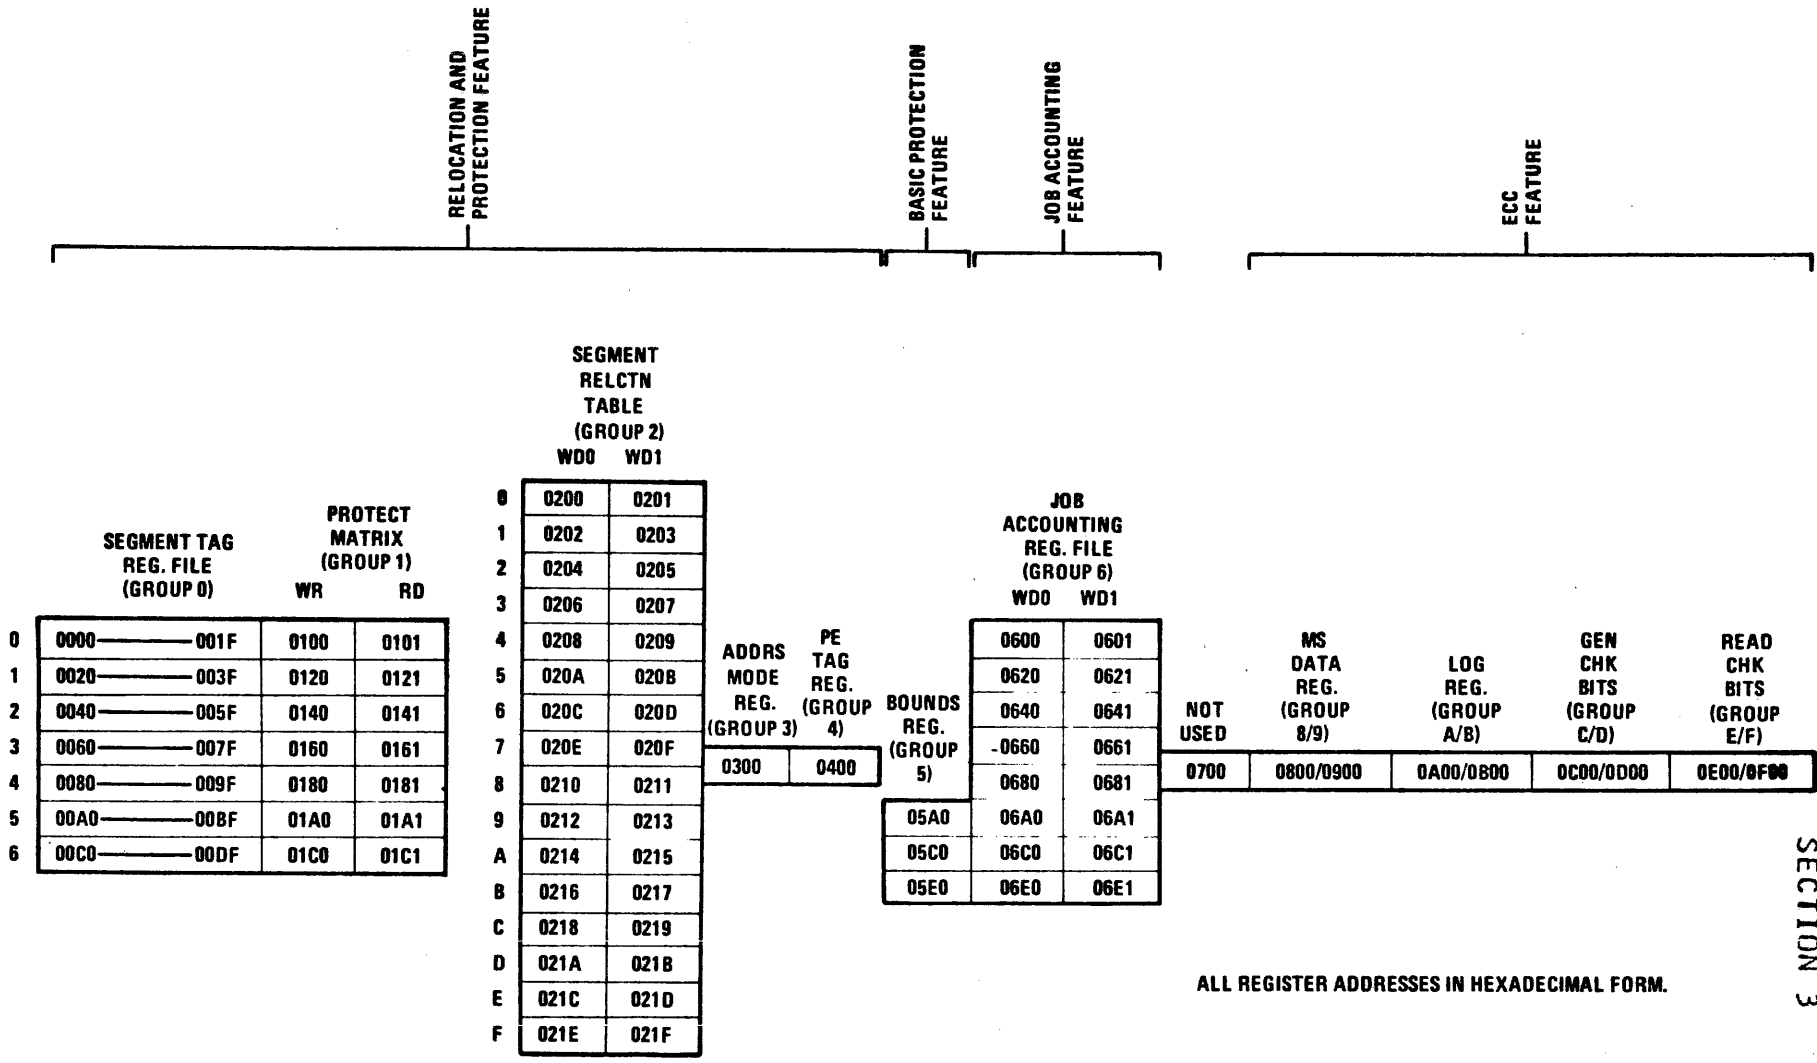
RELOCATION AND PROTECTION FEATURE

BASIC PROTECTION FEATURE

JOB ACCOUNTING FEATURE

ECC FEATURE

SEGMENT TAG REG. FILE (GROUP 0)

| | |
|---|---|
| 0 | 0000——001F |
| 1 | 0020——003F |
| 2 | 0040——005F |
| 3 | 0060——007F |
| 4 | 0080——009F |
| 5 | 00A0——00BF |
| 6 | 00C0——00DF |

PROTECT MATRIX (GROUP 1)

| WR | RD |
|---|---|
| 0100 | 0101 |
| 0120 | 0121 |
| 0140 | 0141 |
| 0160 | 0161 |
| 0180 | 0181 |
| 01A0 | 01A1 |
| 01C0 | 01C1 |

SEGMENT RELCTN TABLE (GROUP 2)

| | WD0 | WD1 |
|---|---|---|
| 0 | 0200 | 0201 |
| 1 | 0202 | 0203 |
| 2 | 0204 | 0205 |
| 3 | 0206 | 0207 |
| 4 | 0208 | 0209 |
| 5 | 020A | 020B |
| 6 | 020C | 020D |
| 7 | 020E | 020F |
| 8 | 0210 | 0211 |
| 9 | 0212 | 0213 |
| A | 0214 | 0215 |
| B | 0216 | 0217 |
| C | 0218 | 0219 |
| D | 021A | 021B |
| E | 021C | 021D |
| F | 021E | 021F |

ADDRS MODE REG. (GROUP 3)
0300

PE TAG REG. (GROUP 4)
0400

BOUNDS REG. (GROUP 5)
05A0
05C0
05E0

JOB ACCOUNTING REG. FILE (GROUP 6)

| WD0 | WD1 |
|---|---|
| 0600 | 0601 |
| 0620 | 0621 |
| 0640 | 0641 |
| 0660 | 0661 |
| 0680 | 0681 |
| 06A0 | 06A1 |
| 06C0 | 06C1 |
| 06E0 | 06E1 |

| NOT USED | MS DATA REG. (GROUP 8/9) | LOG REG. (GROUP A/B) | GEN CHK BITS (GROUP C/D) | READ CHK BITS (GROUP E/F) |
|---|---|---|---|---|
| 0700 | 0800/0900 | 0A00/0B00 | 0C00/0D00 | 0E00/0F00 |

ALL REGISTER ADDRESSES IN HEXADECIMAL FORM.

SECTION 3